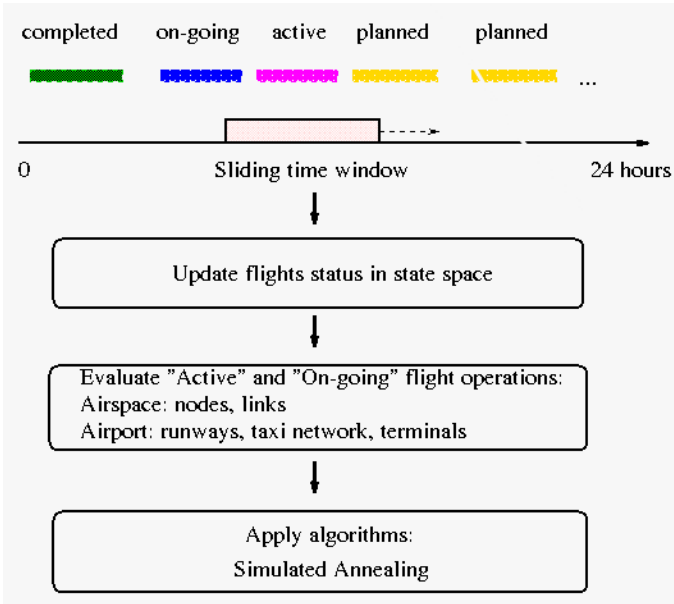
completed on-going active planned planned

...

0

Sliding time window

24 hours

Update flights status in state space

Evaluate "Active" and "On-going" flight operations:
Airspace: nodes, links
Airport: runways, taxi network, terminals

Apply algorithms:
Simulated Annealing